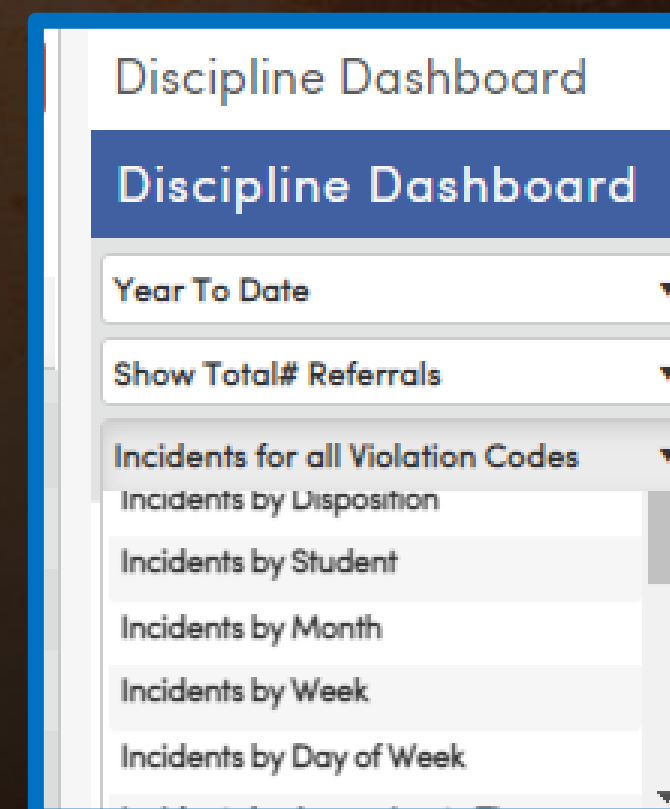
Discipline Dashboard

Discipline Dashboard

Year To Date

Show Total# Referrals

Incidents for all Violation Codes

Incidents by Disposition

Incidents by Student

Incidents by Month

Incidents by Week

Incidents by Day of Week

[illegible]